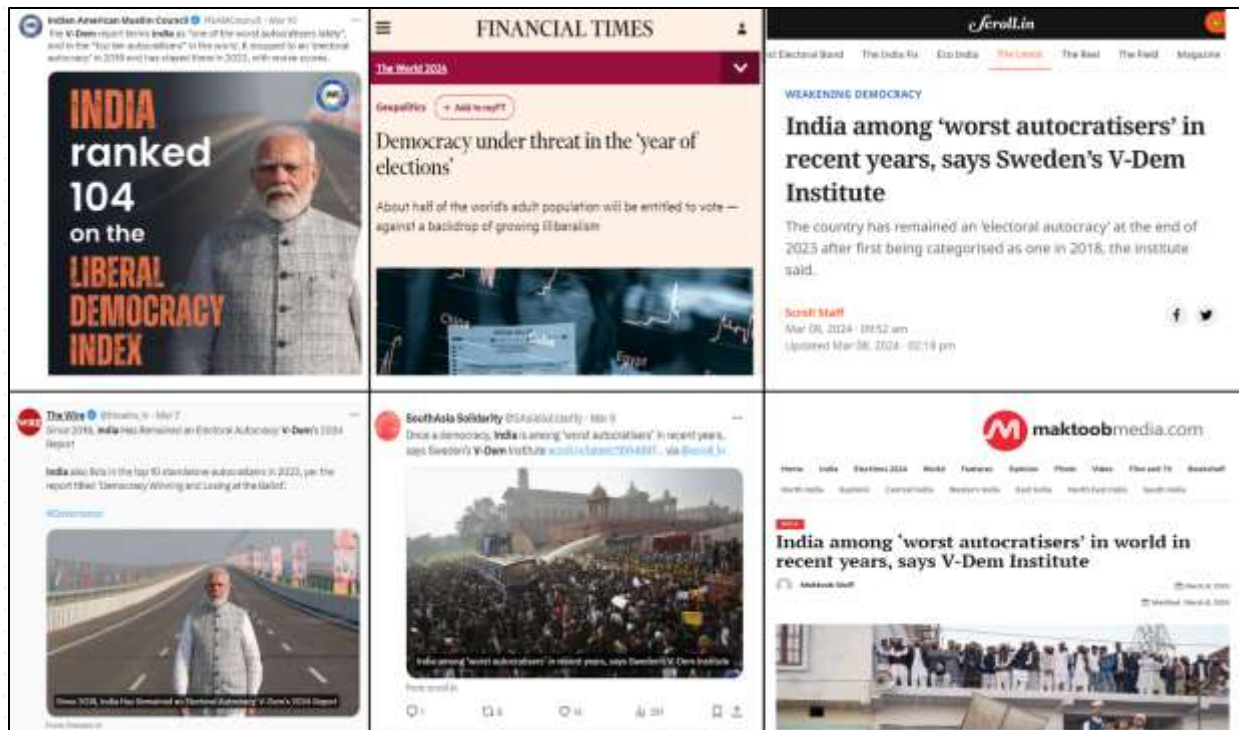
Indian American Muslim Council @IAMCouncil · Mar 10

The V-Dem report terms India as "one of the worst autocratizers lately", and in the "top ten autocratizers" in the world. It dropped to an 'electoral autocracy' in 2018 and has stayed there in 2023, with worse scores.

INDIA ranked 104 on the LIBERAL DEMOCRACY INDEX

FINANCIAL TIMES

The World 2024

Geopolitics + Add to myFT

Democracy under threat in the 'year of elections'

About half of the world's adult population will be entitled to vote — against a backdrop of growing illiberalism

Scroll.in

Electoral Bond The India Fix Eco India The Latest The Reel The Field Magazine

WEAKENING DEMOCRACY

India among 'worst autocratisers' in recent years, says Sweden's V-Dem Institute

The country has remained an 'electoral autocracy' at the end of 2023 after first being categorised as one in 2018, the institute said.

Scroll Staff
Mar 08, 2024 · 09:52 am
Updated Mar 08, 2024 · 02:18 pm

The Wire @thewire_in · Mar 7

Since 2018, India Has Remained an Electoral Autocracy: V-Dem's 2024 Report

India also lists in the top 10 standalone autocratisers in 2023, per the report titled 'Democracy Winning and Losing at the Ballot'.

#Democracy

Since 2018, India Has Remained an Electoral Autocracy: V-Dem's 2024 Report

From thewire.in

SouthAsia Solidarity @SAsiaSolidarity · Mar 9

Once a democracy, India is among 'worst autocratisers' in recent years, says Sweden's V-Dem Institute scroll.in/latest/1064897... via @scroll_in

India among 'worst autocratisers' in recent years, says Sweden's V-Dem Institute

From scroll.in

maktoobmedia.com

Home India Elections 2024 World Features Opinion Photo Video Film and TV Bookshelf

India among 'worst autocratisers' in world in recent years, says V-Dem Institute

Maktoob Staff